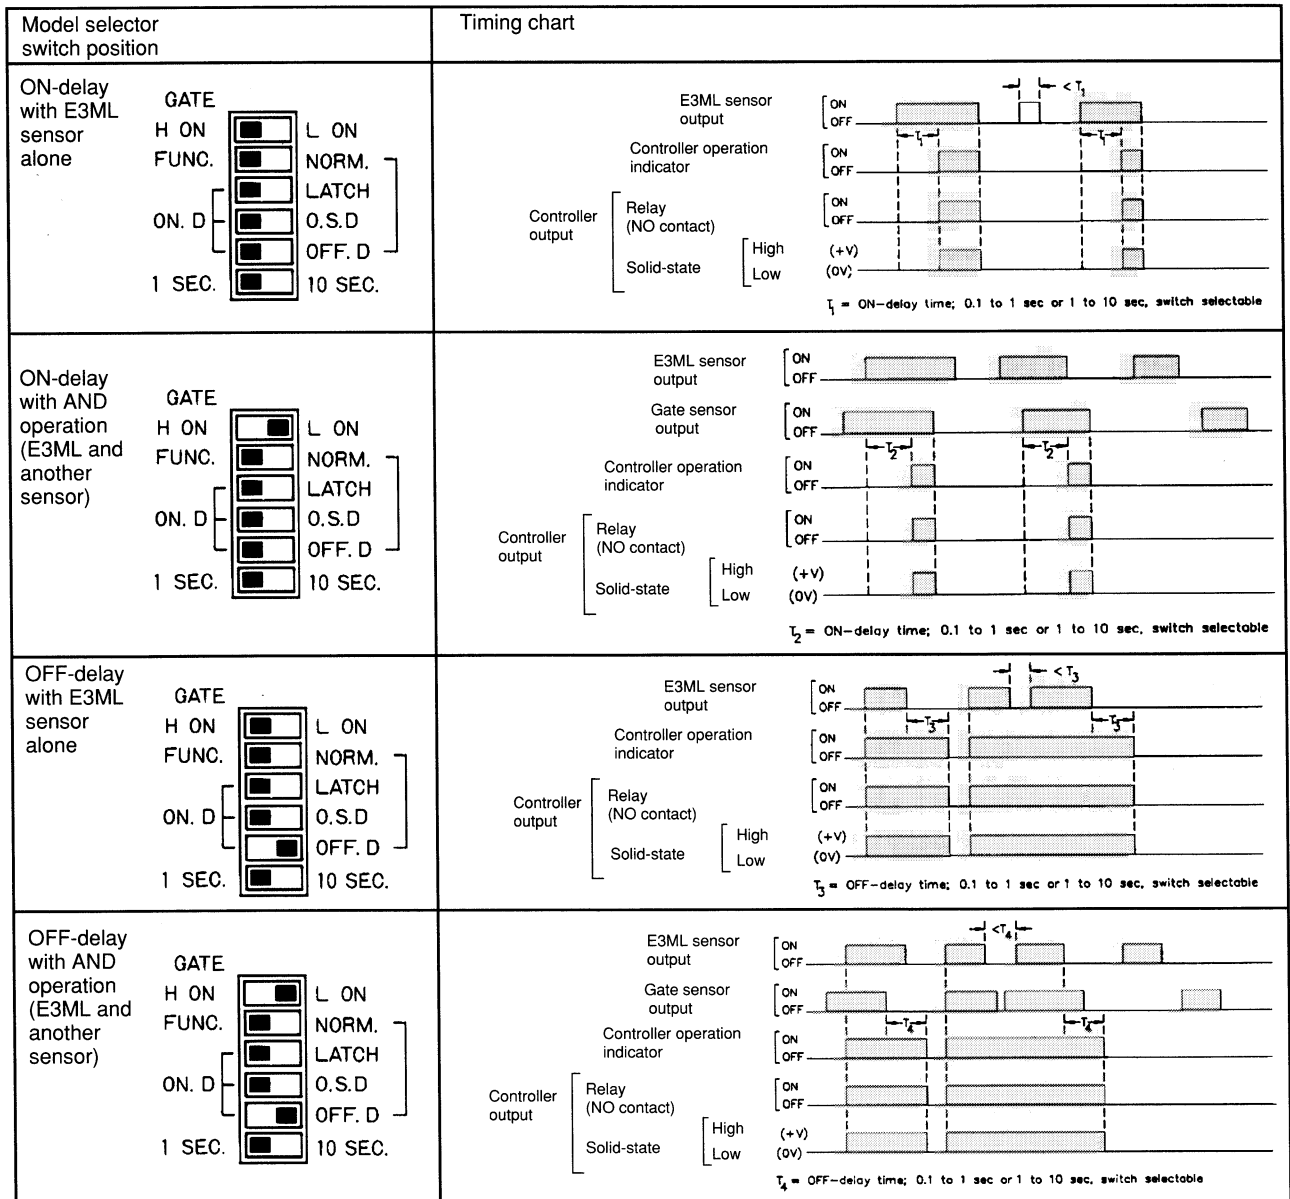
| Model selector switch position | Timing chart |
|---|---|
| ON-delay with E3ML sensor alone<br>GATE<br>H ON L ON<br>FUNC. NORM.<br>LATCH<br>ON. D O.S.D<br>OFF. D<br>1 SEC. 10 SEC. | E3ML sensor output ON OFF $< T_1$ $T_1$ $T_1$<br>Controller operation indicator ON OFF<br>Controller output Relay (NO contact) ON OFF<br>Solid-state High (+V) Low (0V)<br>$T_1$ = ON–delay time; 0.1 to 1 sec or 1 to 10 sec, switch selectable |
| ON-delay with AND operation (E3ML and another sensor)<br>GATE<br>H ON L ON<br>FUNC. NORM.<br>LATCH<br>ON. D O.S.D<br>OFF. D<br>1 SEC. 10 SEC. | E3ML sensor output ON OFF<br>Gate sensor output ON OFF $T_2$ $T_2$<br>Controller operation indicator ON OFF<br>Controller output Relay (NO contact) ON OFF<br>Solid-state High (+V) Low (0V)<br>$T_2$ = ON–delay time; 0.1 to 1 sec or 1 to 10 sec, switch selectable |
| OFF-delay with E3ML sensor alone<br>GATE<br>H ON L ON<br>FUNC. NORM.<br>LATCH<br>ON. D O.S.D<br>OFF. D<br>1 SEC. 10 SEC. | E3ML sensor output ON OFF $< T_3$ $T_3$ $T_3$<br>Controller operation indicator ON OFF<br>Controller output Relay (NO contact) ON OFF<br>Solid-state High (+V) Low (0V)<br>$T_3$ = OFF–delay time; 0.1 to 1 sec or 1 to 10 sec, switch selectable |
| OFF-delay with AND operation (E3ML and another sensor)<br>GATE<br>H ON L ON<br>FUNC. NORM.<br>LATCH<br>ON. D O.S.D<br>OFF. D<br>1 SEC. 10 SEC. | E3ML sensor output ON OFF $<T_4$<br>Gate sensor output ON OFF $T_4$ $T_4$<br>Controller operation indicator ON OFF<br>Controller output Relay (NO contact) ON OFF<br>Solid-state High (+V) Low (0V)<br>$T_4$ = OFF–delay time; 0.1 to 1 sec or 1 to 10 sec, switch selectable |